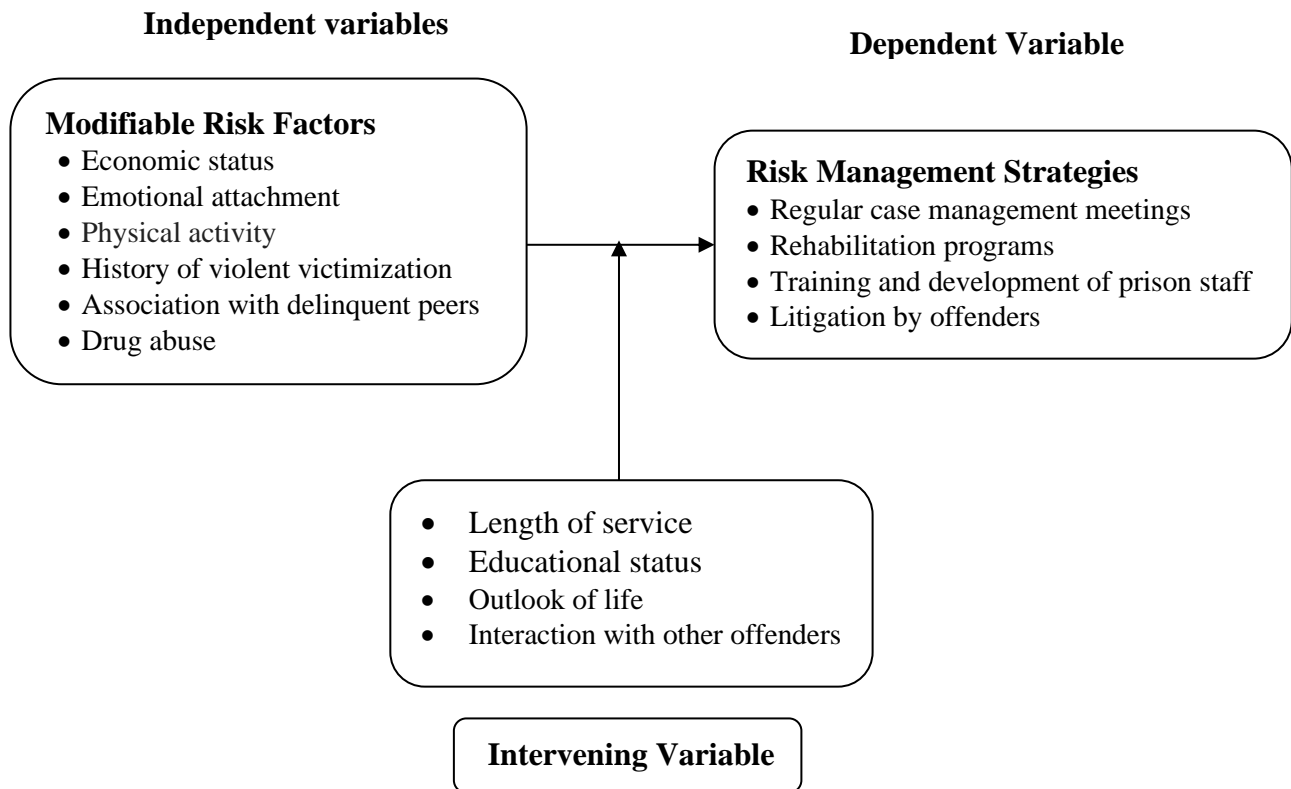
Independent variables

Dependent Variable

Modifiable Risk Factors
- Economic status
- Emotional attachment
- Physical activity
- History of violent victimization
- Association with delinquent peers
- Drug abuse

Risk Management Strategies
- Regular case management meetings
- Rehabilitation programs
- Training and development of prison staff
- Litigation by offenders

- Length of service
- Educational status
- Outlook of life
- Interaction with other offenders

Intervening Variable